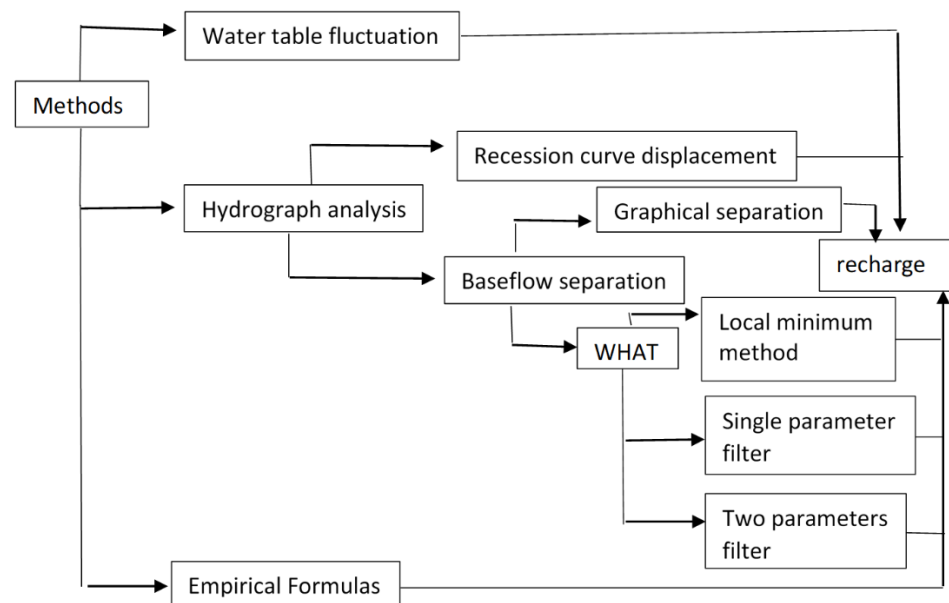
Methods

Water table fluctuation

Hydrograph analysis

Recession curve displacement

Graphical separation

recharge

Baseflow separation

WHAT

Local minimum method

Single parameter filter

Two parameters filter

Empirical Formulas